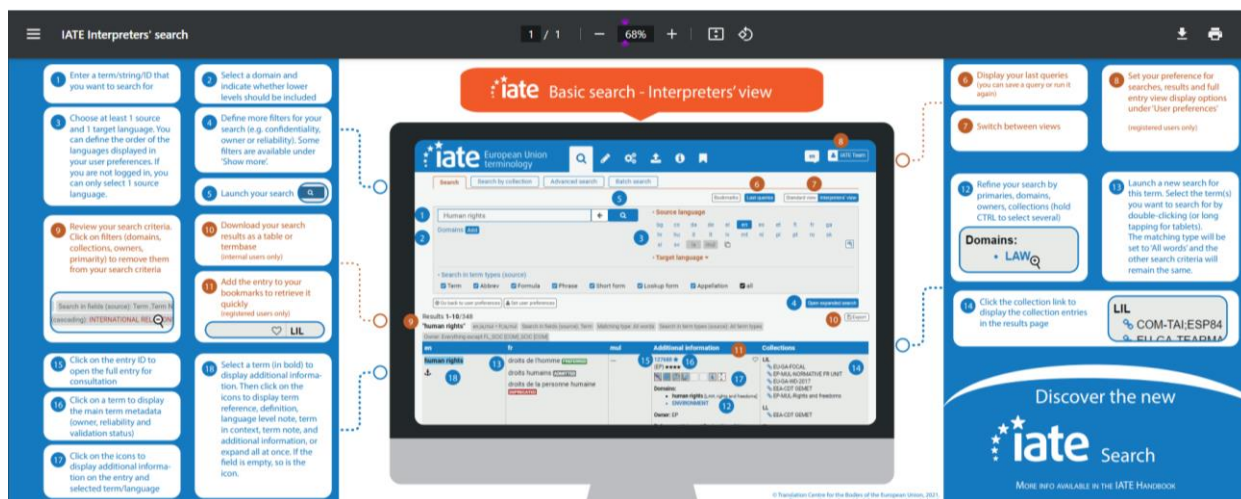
IATE Interpreters' search

1 / 1 — 68% +

1 Enter a term/string/ID that you want to search for

2 Select a domain and indicate whether lower levels should be included

3 Choose at least 1 source and 1 target language. You can define the order of the languages displayed in your user preferences. If you are not logged in, you can only select 1 source language.

4 Define more filters for your search (e.g. confidentiality, owner or reliability). Some filters are available under 'Show more'.

5 Launch your search

9 Review your search criteria. Click on filters (domains, collections, owners, primarity) to remove them from your search criteria

Search in fields (source): Term Term N (cascading): INTERNATIONAL REL

10 Download your search results as a table or termbase (internal users only)

11 Add the entry to your bookmarks to retrieve it quickly (registered users only)

LIL

15 Click on the entry ID to open the full entry for consultation

16 Click on a term to display the main term metadata (owner, reliability and validation status)

17 Click on the icons to display additional information on the entry and selected term/language

18 Select a term (in bold) to display additional information. Then click on the icons to display term reference, definition, language level note, term in context, term note, and additional information, or expand all at once. If the field is empty, so is the icon.

iate Basic search - Interpreters' view

iate European Union terminology

IATE Team

Search | Search by collection | Advanced search | Batch search

Bookmarks | Last queries | Standard view | Interpreter view

Human rights

Domains

Source language

Target language

Search in term types (source)

Term | Abbrev | Formula | Phrase | Short form | Lookup form | Appellation | all

Go back to user preferences | Set user preferences

Open expanded search

Results 1-10/349

"human rights"

Export

en | fr | mul | Additional information | Collections

human rights | droits de l'homme | droits humains | droits de la personne humaine

Domains: human rights | ENVIRONMENT

Owner: EP

LIL

EU-GA-FOCAL

EP-MUL-NORMATIVE FR UNIT

EU-GA-MD-2017

EEA-CDT GEMET

EP-MUL-Rights and freedoms

LL

EEA-CDT GEMET

6 Display your last queries (you can save a query or run it again)

7 Switch between views

8 Set your preference for searches, results and full entry view display options under 'User preferences' (registered users only)

12 Refine your search by primaries, domains, owners, collections (hold CTRL to select several)

Domains:
• LAW

13 Launch a new search for this term. Select the term(s) you want to search for by double-clicking (or long tapping for tablets). The matching type will be set to 'All words' and the other search criteria will remain the same.

14 Click the collection link to display the collection entries in the results page

LIL
COM-TAI;ESP84
EU-GA-TEARMA

Discover the new

iate Search

MORE INFO AVAILABLE IN THE IATE HANDBOOK

© Translation Centre for the Bodies of the European Union, 2021